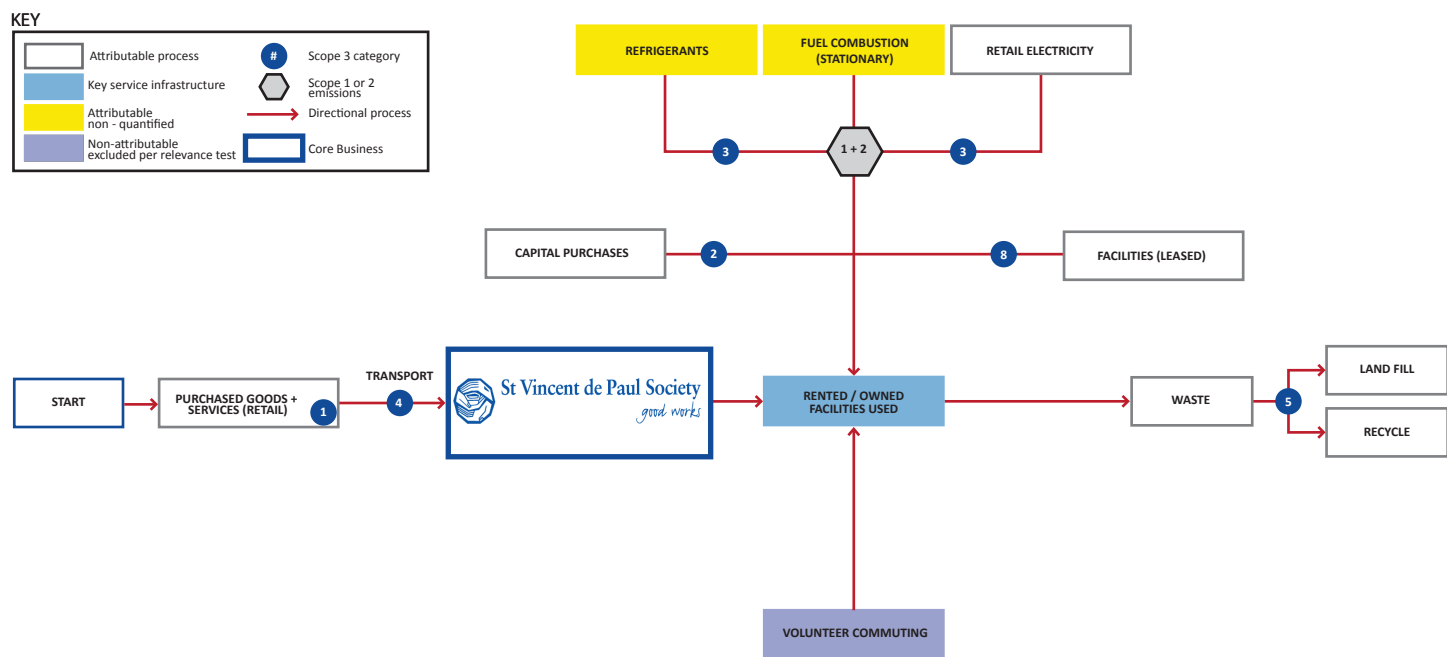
KEY

Attributable process

Key service infrastructure

Attributable non - quantified

Non-attributable excluded per relevance test

#

Scope 3 category

Scope 1 or 2 emissions

Directional process

Core Business

REFRIGERANTS

FUEL COMBUSTION (STATIONARY)

RETAIL ELECTRICITY

3

1 + 2

3

CAPITAL PURCHASES

2

8

FACILITIES (LEASED)

TRANSPORT

START

PURCHASED GOODS + SERVICES (RETAIL)

1

4

St Vincent de Paul Society
good works

RENTED / OWNED FACILITIES USED

WASTE

5

LAND FILL

RECYCLE

VOLUNTEER COMMUTING